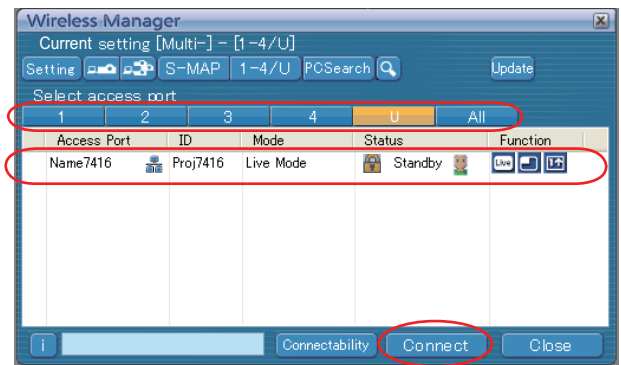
Wireless Manager
Current setting [Multi-] - [1-4/U]
Setting S-MAP 1-4/U PCSearch Update
Select access port
1 2 3 4 U All

| Access Port | ID | Mode | Status | Function |
|---|---|---|---|---|
| Name7416 | Proj7416 | Live Mode | Standby | Live |

i Connectability Connect Close